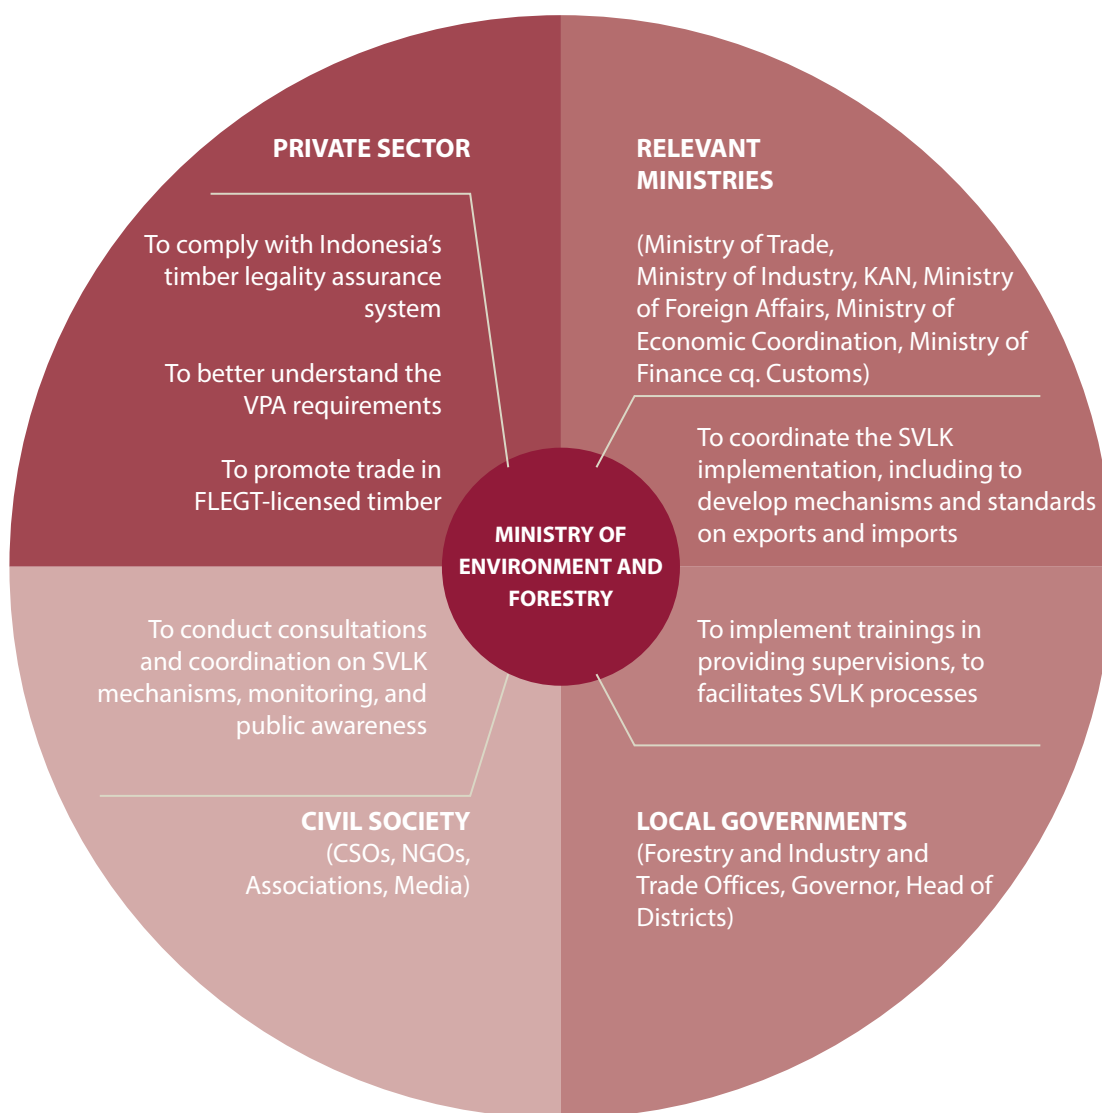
PRIVATE SECTOR

To comply with Indonesia's timber legality assurance system

To better understand the VPA requirements

To promote trade in FLEGT-licensed timber

RELEVANT MINISTRIES

(Ministry of Trade, Ministry of Industry, KAN, Ministry of Foreign Affairs, Ministry of Economic Coordination, Ministry of Finance cq. Customs)

To coordinate the SVLK implementation, including to develop mechanisms and standards on exports and imports

MINISTRY OF ENVIRONMENT AND FORESTRY

To conduct consultations and coordination on SVLK mechanisms, monitoring, and public awareness

To implement trainings in providing supervisions, to facilitates SVLK processes

CIVIL SOCIETY
(CSOs, NGOs, Associations, Media)

LOCAL GOVERNMENTS
(Forestry and Industry and Trade Offices, Governor, Head of Districts)